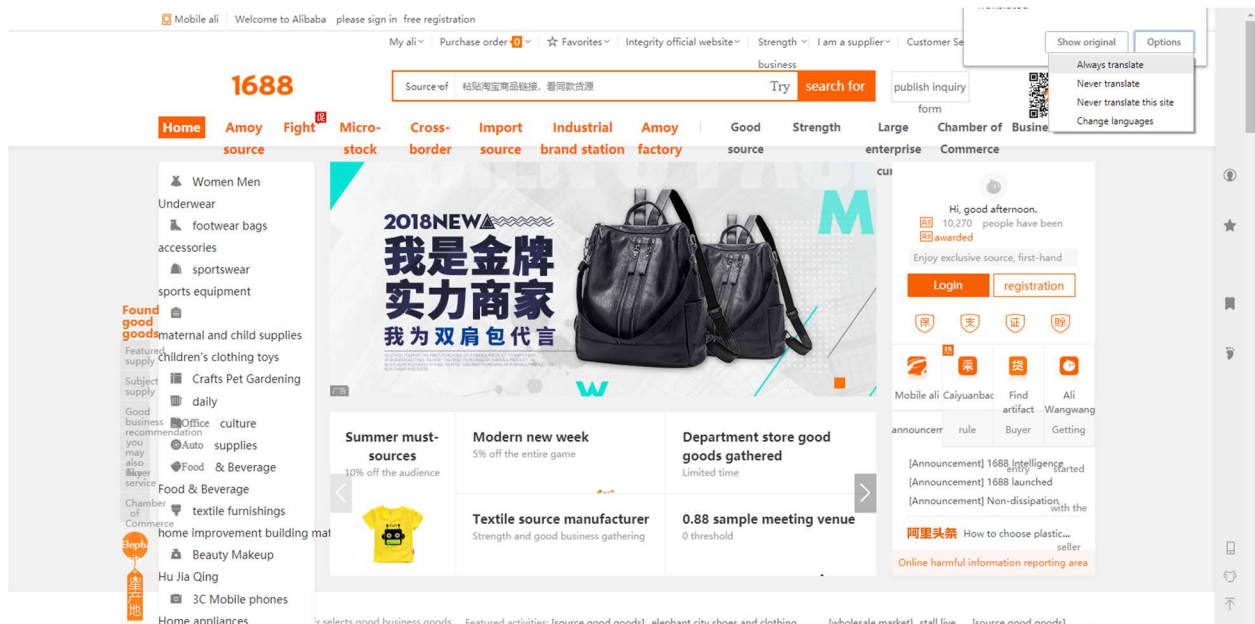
Mobile ali | Welcome to Alibaba please sign in free registration

My ali Purchase order 0 Favorites Integrity official website Strength business I am a supplier Customer Se

Show original Options

Always translate
Never translate
Never translate this site
Change languages

1688

Source of 粘贴淘宝商品链接，看同款货源 Try search for

publish inquiry form

Home Amoy source Fight Micro-stock Cross-border Import source Industrial brand station Amoy factory Good source Strength Large enterprise Chamber of Commerce Busine

Women Men Underwear
footwear bags accessories
sportswear sports equipment
maternal and child supplies children's clothing toys
Crafts Pet Gardening
daily
Office culture
Auto supplies
Food & Beverage Food & Beverage
textile furnishings
home improvement building mat
Beauty Makeup
Hu Jia Qing
3C Mobile phones
Home appliances

Found good goods
Featured supply
Subject supply
Good business recommendation you may also like
Buyer service
Chamber of Commerce

2018NEW
我是金牌
实力商家
我为双肩包代言
广告

Hi, good afternoon.
10,270 people have been awarded
Enjoy exclusive source, first-hand
Login registration
保 支 证 赔
Mobile ali Caiyuanbao Find artifact Ali Wangwang
announcem rule Buyer Getting
[Announcement] 1688 Intelligence entry started
[Announcement] 1688 launched
[Announcement] Non-dissipation with the
阿里头条 How to choose plastic... seller
Online harmful information reporting area

Summer must-sources
10% off the audience
Modern new week
5% off the entire game
Department store good goods gathered
Limited time
Textile source manufacturer
Strength and good business gathering
0.88 sample meeting venue
0 threshold

r selects good business goods Featured activities: [source good goods] elephant city shoes and clothing [wholesale market] stall live [source good goods]